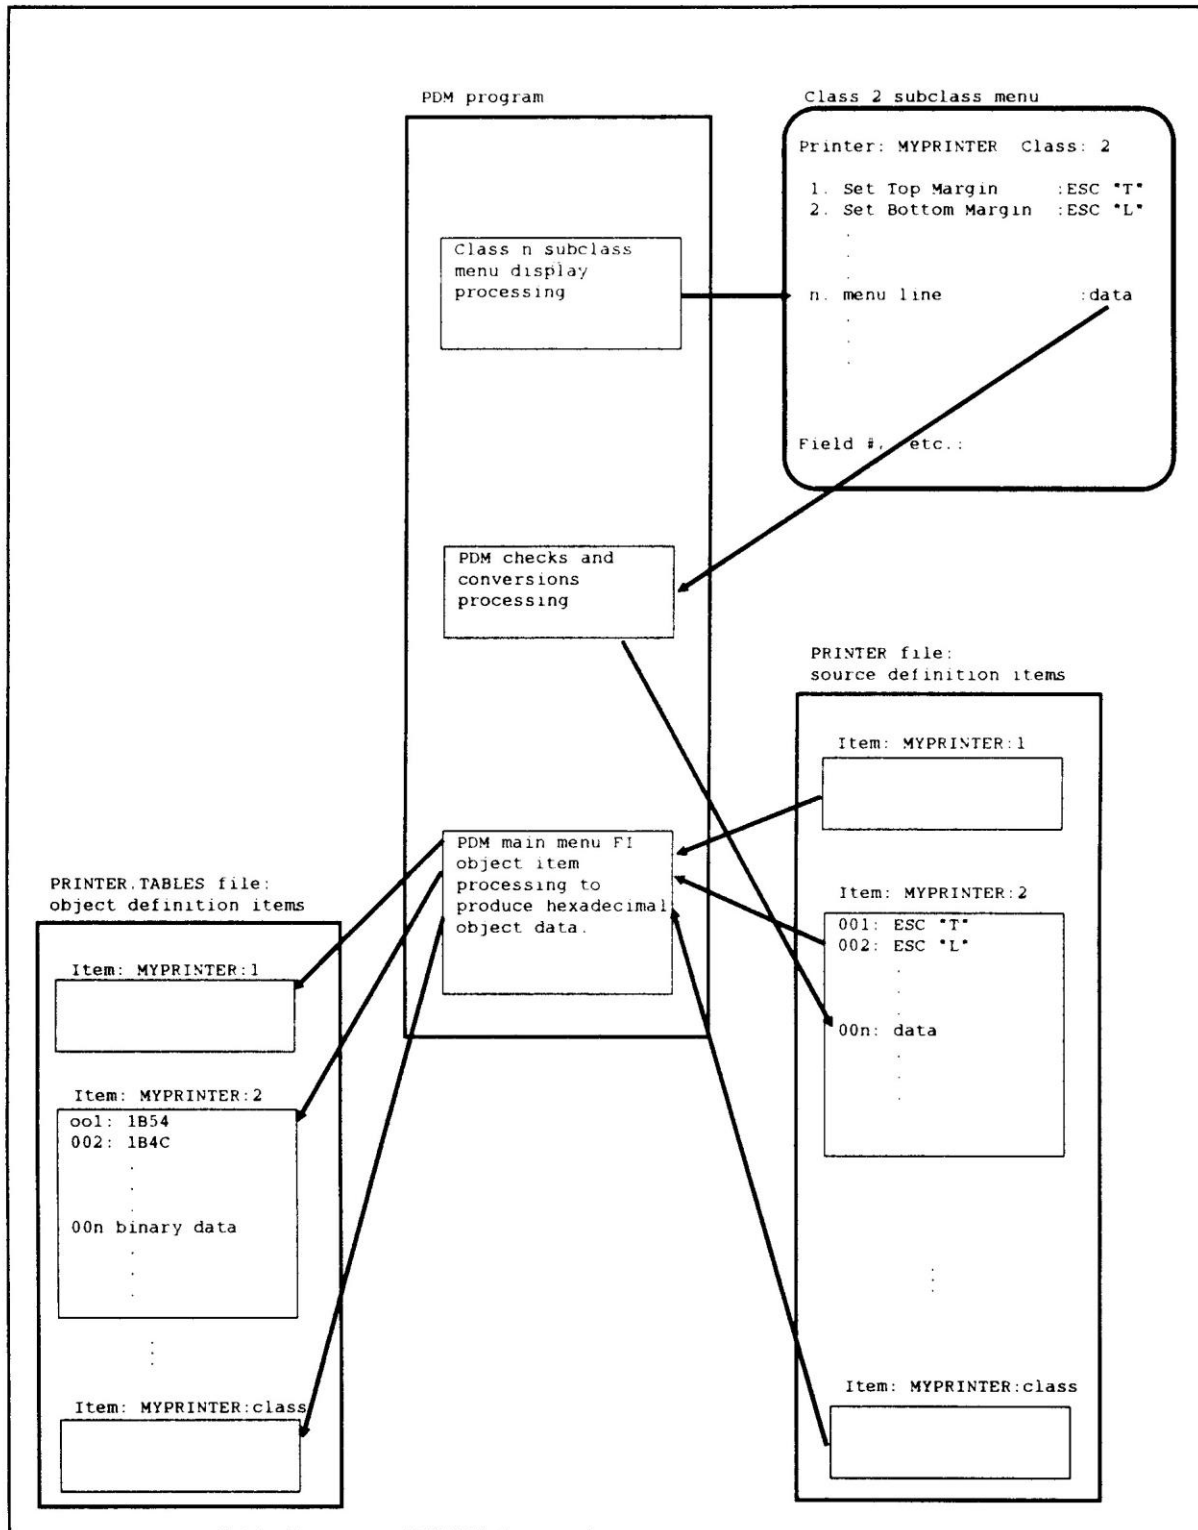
PDM program

Class 2 subclass menu

Printer: MYPRINTER Class: 2

1. Set Top Margin :ESC "T"
2. Set Bottom Margin :ESC "L"
.
.
.
n. menu line :data
.
.
.

Field #, etc.:

Class n subclass menu display processing

PDM checks and conversions processing

PRINTER file: source definition items

Item: MYPRINTER:1

Item: MYPRINTER:2

001: ESC "T"
002: ESC "L"
.
.
.
00n: data
.
.
.

Item: MYPRINTER:class

PDM main menu F1 object item processing to produce hexadecimal object data.

PRINTER.TABLES file: object definition items

Item: MYPRINTER:1

Item: MYPRINTER:2

ool: 1B54
002: 1B4C
.
.
.
00n binary data
.
.
.

Item: MYPRINTER:class